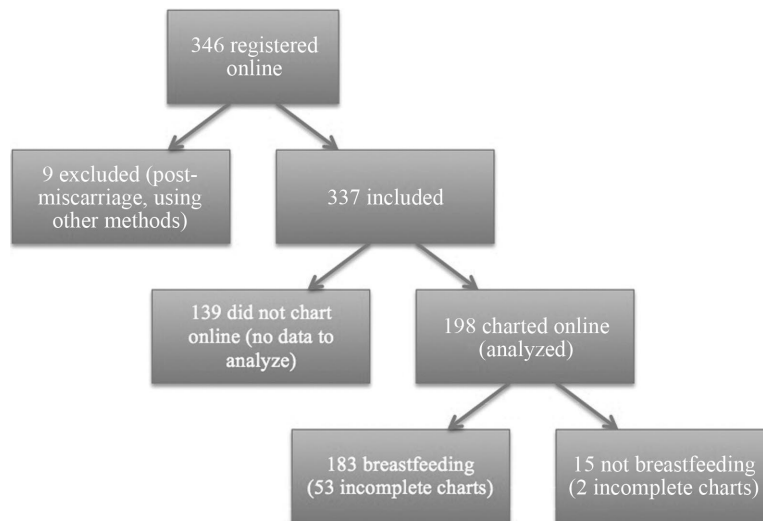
346 registered online

9 excluded (post-miscarriage, using other methods)

337 included

139 did not chart online (no data to analyze)

198 charted online (analyzed)

183 breastfeeding (53 incomplete charts)

15 not breastfeeding (2 incomplete charts)